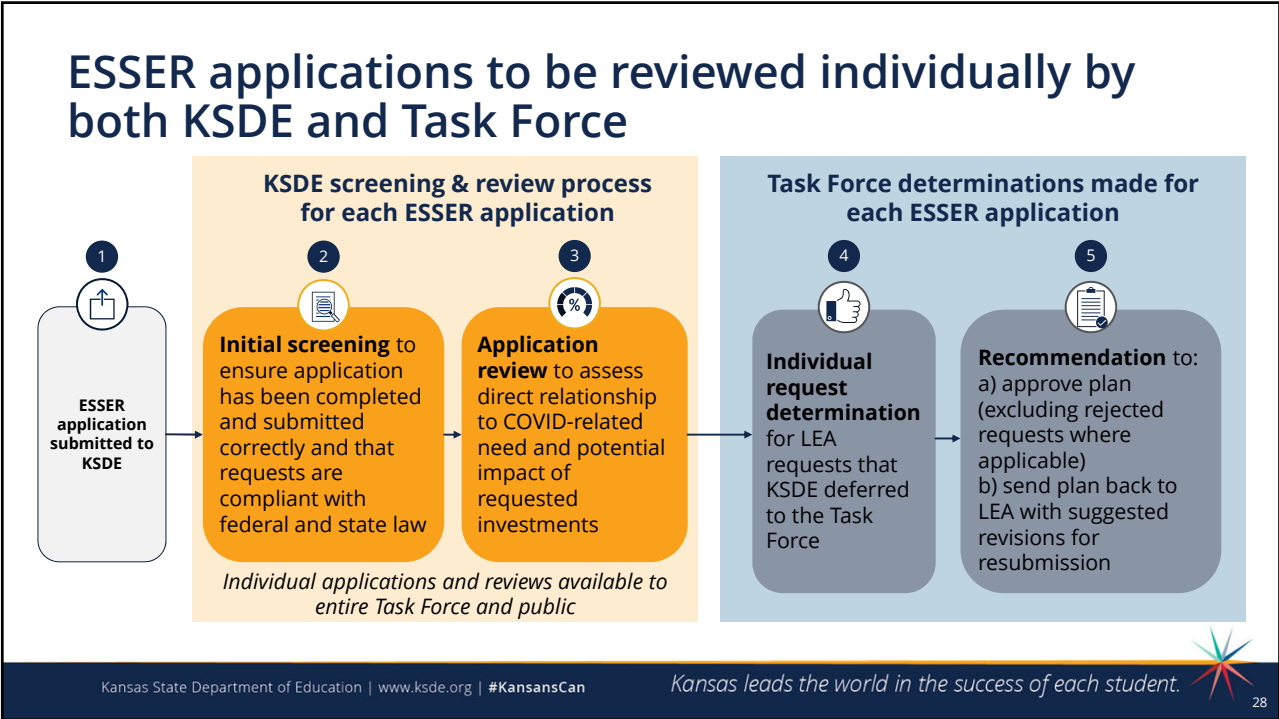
ESSER applications to be reviewed individually by both KSDE and Task Force

KSDE screening & review process for each ESSER application

Task Force determinations made for each ESSER application

1

ESSER application submitted to KSDE

2

**Initial screening** to ensure application has been completed and submitted correctly and that requests are compliant with federal and state law

3

**Application review** to assess direct relationship to COVID-related need and potential impact of requested investments

*Individual applications and reviews available to entire Task Force and public*

4

**Individual request determination** for LEA requests that KSDE deferred to the Task Force

5

**Recommendation** to:
a) approve plan (excluding rejected requests where applicable)
b) send plan back to LEA with suggested revisions for resubmission

Kansas State Department of Education | www.ksde.org | #KansansCan

Kansas leads the world in the success of each student.

28